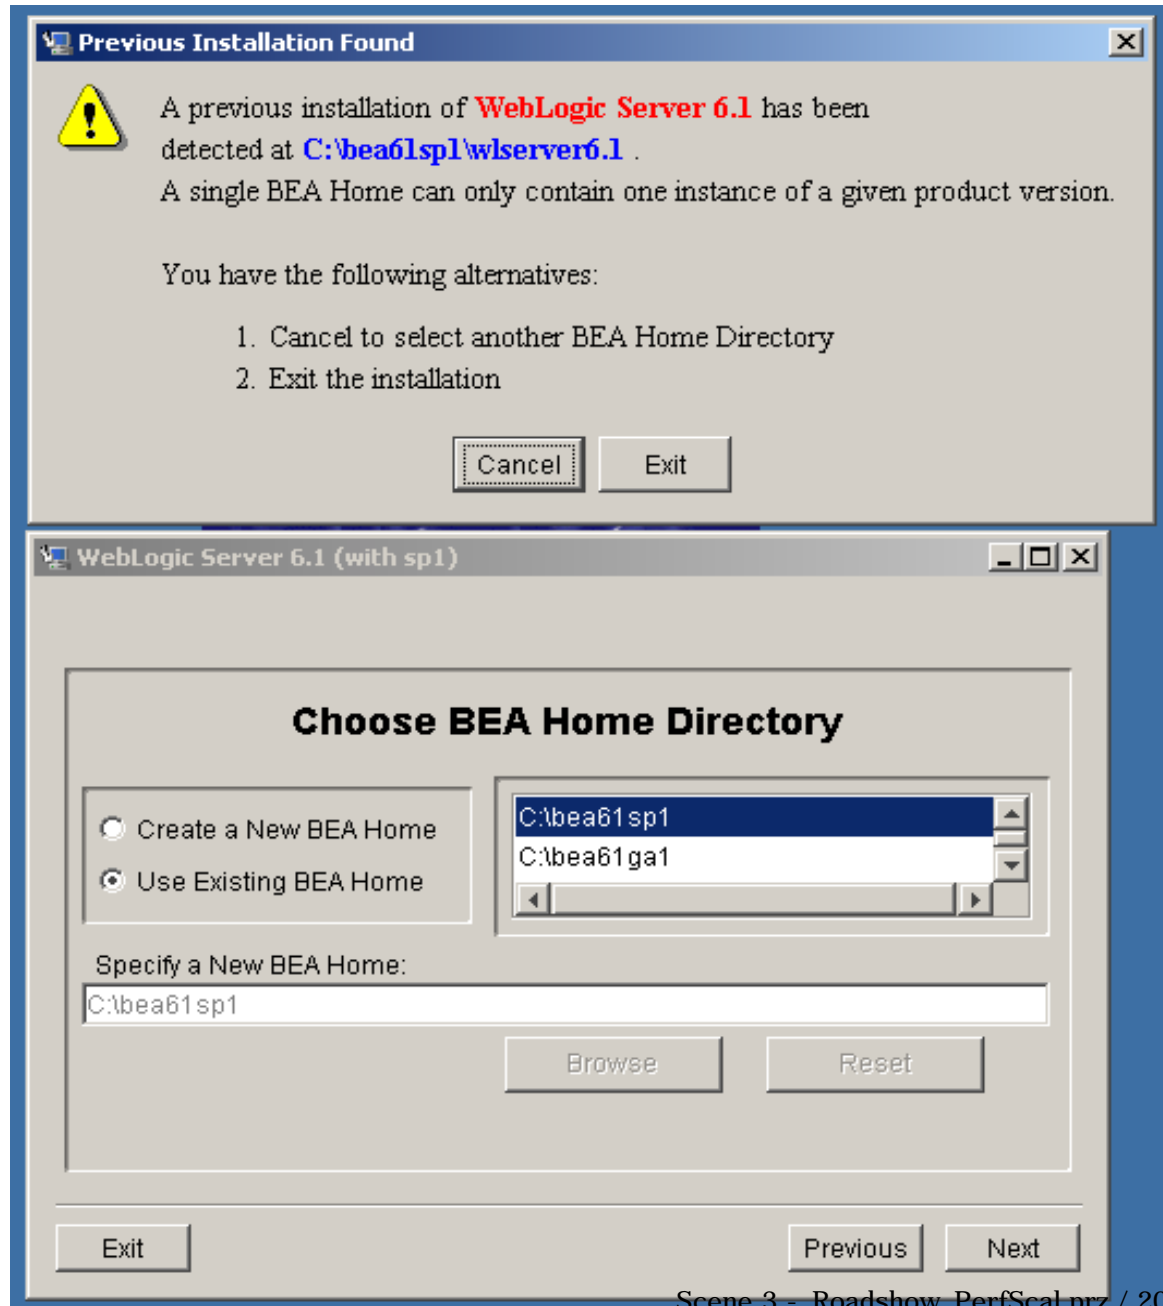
Previous Installation Found

A previous installation of WebLogic Server 6.1 has been detected at C:\bea61sp1\wlserver6.1 .
A single BEA Home can only contain one instance of a given product version.

You have the following alternatives:

1. Cancel to select another BEA Home Directory
2. Exit the installation

Cancel
Exit

WebLogic Server 6.1 (with sp1)

Choose BEA Home Directory

Create a New BEA Home
Use Existing BEA Home

C:\bea61sp1
C:\bea61ga1

Specify a New BEA Home:
C:\bea61sp1

Browse
Reset

Exit
Previous
Next

Scene 3 - Roadshow PerfScal.prz / 2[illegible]